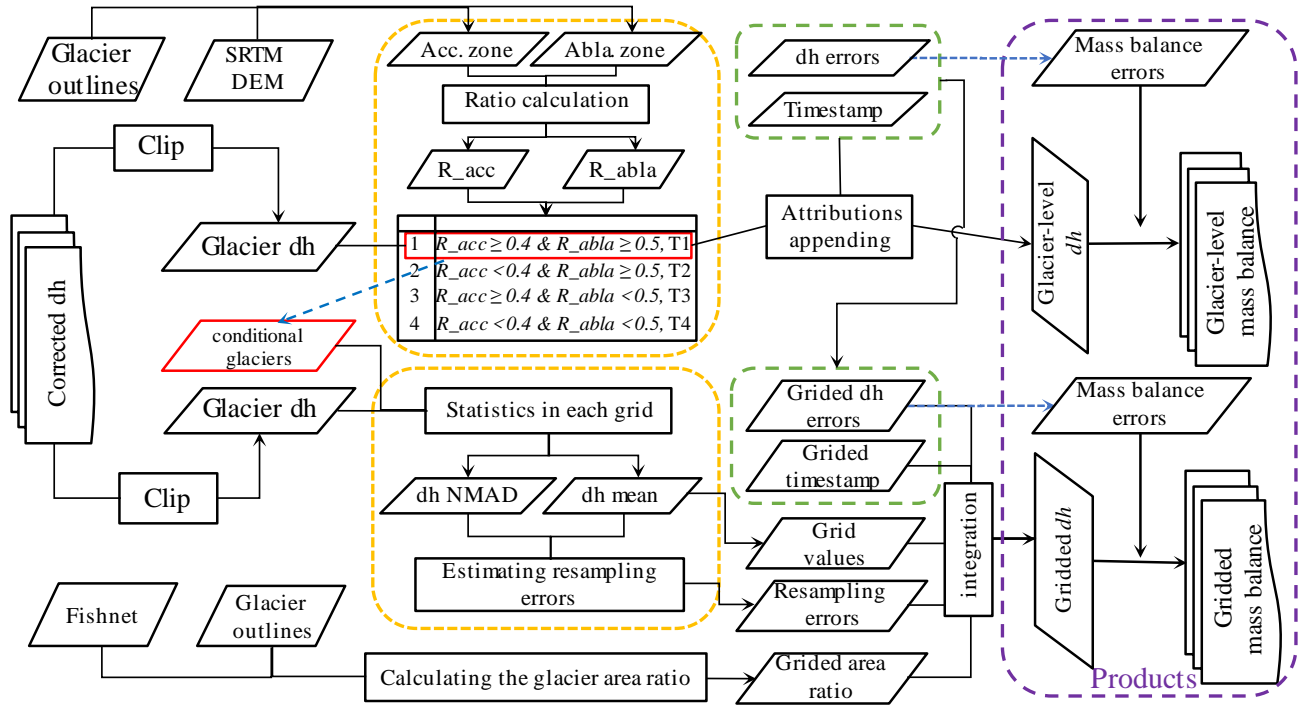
Glacier outlines

SRTM DEM

Acc. zone

Abla. zone

Ratio calculation

R_acc

R_abla

| | |
|---|---|
| 1 | *R_acc* ≥ *0.4 & R_abla* ≥ *0.5*, T1 |
| 2 | *R_acc <0.4 & R_abla* ≥ *0.5*, T2 |
| 3 | *R_acc* ≥ *0.4 & R_abla <0.5*, T3 |
| 4 | *R_acc <0.4 & R_abla <0.5*, T4 |

dh errors

Timestamp

Attributions appending

Mass balance errors

Glacier-level *dh*

Glacier-level mass balance

Clip

Glacier dh

Corrected dh

conditional glaciers

Glacier dh

Clip

Statistics in each grid

dh NMAD

dh mean

Estimating resampling errors

Grided dh errors

Grided timestamp

Grid values

Resampling errors

integration

Mass balance errors

Gridded *dh*

Gridded mass balance

Fishnet

Glacier outlines

Calculating the glacier area ratio

Grided area ratio

Products